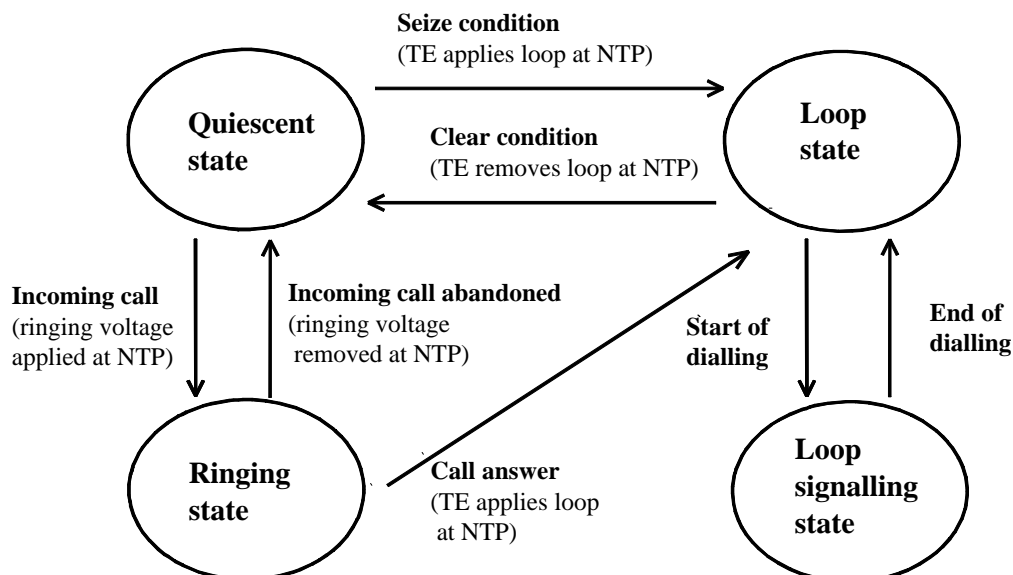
Seize condition
(TE applies loop at NTP)

Quiescent state

Clear condition
(TE removes loop at NTP)

Loop state

Incoming call
(ringing voltage applied at NTP)

Incoming call abandoned
(ringing voltage removed at NTP)

Start of dialling

End of dialling

Ringing state

Call answer
(TE applies loop at NTP)

Loop signalling state